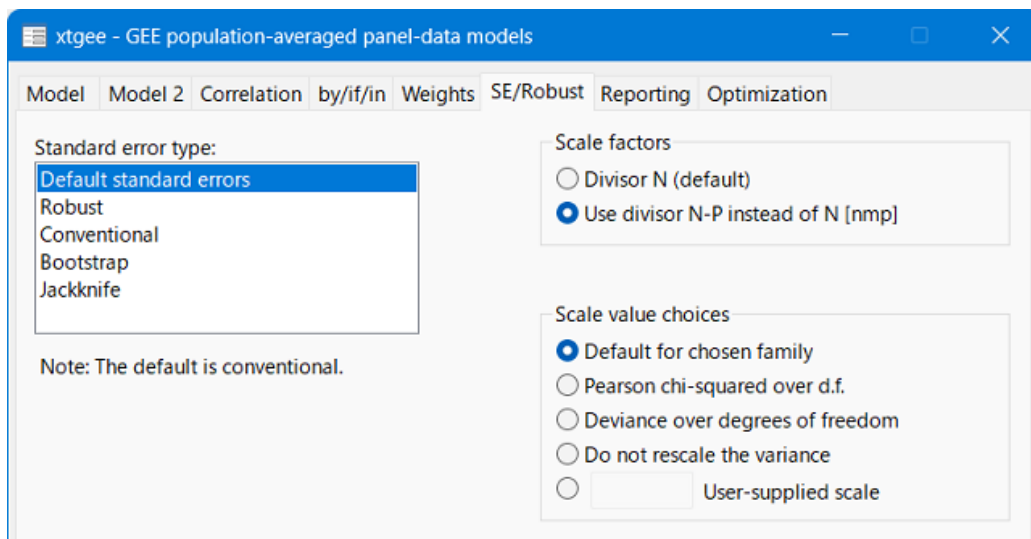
xtgee - GEE population-averaged panel-data models

Model | Model 2 | Correlation | by/if/in | Weights | SE/Robust | Reporting | Optimization

Standard error type:
Default standard errors
Robust
Conventional
Bootstrap
Jackknife

Note: The default is conventional.

Scale factors
Divisor N (default)
Use divisor N-P instead of N [nmp]

Scale value choices
Default for chosen family
Pearson chi-squared over d.f.
Deviance over degrees of freedom
Do not rescale the variance
User-supplied scale